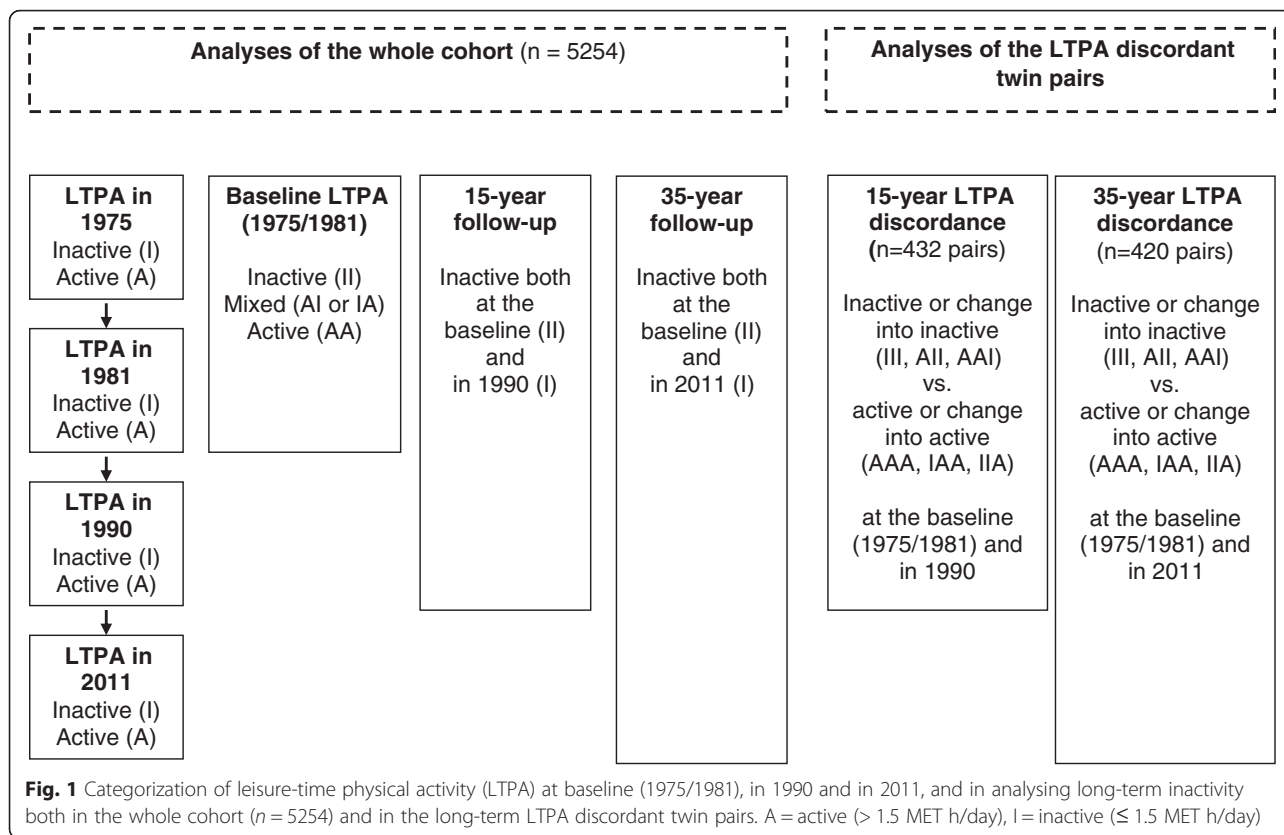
**Analyses of the whole cohort** (n = 5254)

**Analyses of the LTPA discordant twin pairs**

**LTPA in 1975**
Inactive (I)
Active (A)

**LTPA in 1981**
Inactive (I)
Active (A)

**LTPA in 1990**
Inactive (I)
Active (A)

**LTPA in 2011**
Inactive (I)
Active (A)

**Baseline LTPA (1975/1981)**

Inactive (II)
Mixed (AI or IA)
Active (AA)

**15-year follow-up**

Inactive both at the baseline (II) and in 1990 (I)

**35-year follow-up**

Inactive both at the baseline (II) and in 2011 (I)

**15-year LTPA discordance (**n=432 pairs)

Inactive or change into inactive (III, AII, AAI) vs. active or change into active (AAA, IAA, IIA)

at the baseline (1975/1981) and in 1990

**35-year LTPA discordance** (n=420 pairs)

Inactive or change into inactive (III, AII, AAI) vs. active or change into active (AAA, IAA, IIA)

at the baseline (1975/1981) and in 2011

**Fig. 1** Categorization of leisure-time physical activity (LTPA) at baseline (1975/1981), in 1990 and in 2011, and in analysing long-term inactivity both in the whole cohort ($n = 5254$) and in the long-term LTPA discordant twin pairs. A = active (> 1.5 MET h/day), I = inactive (≤ 1.5 MET h/day)